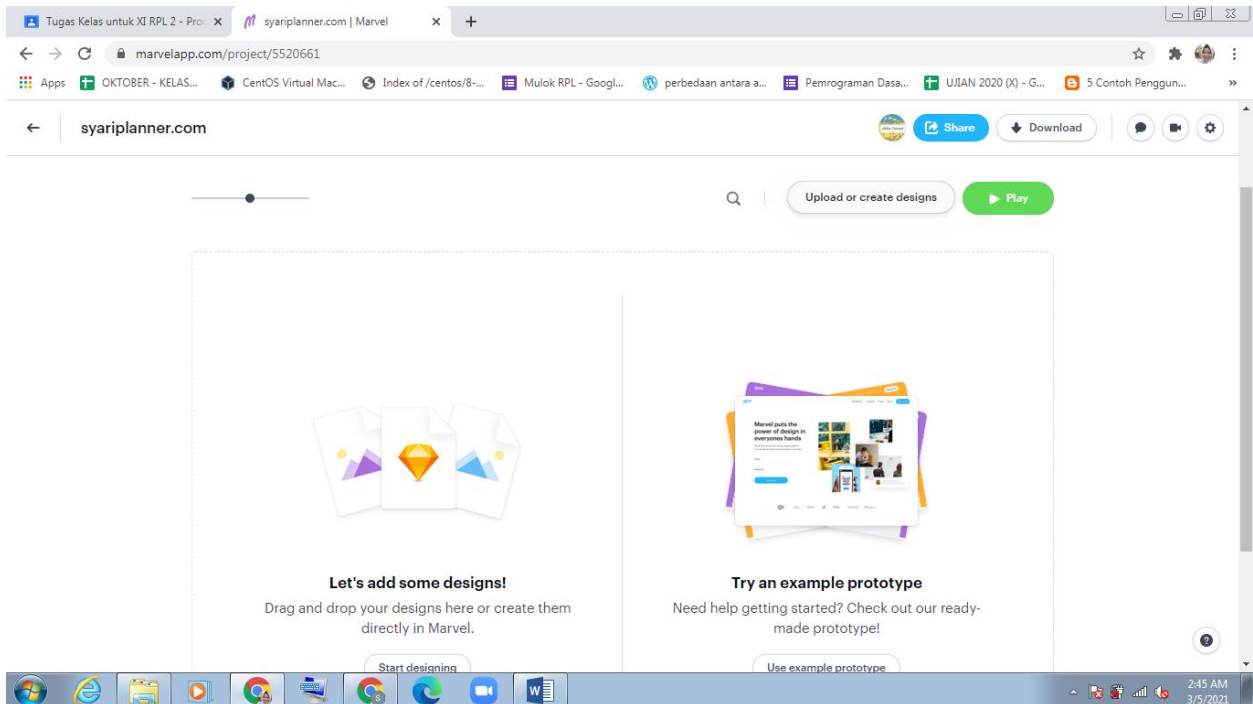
Tugas Kelas untuk XI RPL 2 - Pro ×
syariplanner.com | Marvel ×
+

marvelapp.com/project/5520661

Apps
OKTOBER - KELAS...
CentOS Virtual Mac...
Index of /centos/8-...
Mulok RPL - Googl...
perbedaan antara a...
Pemrograman Dasa...
UJIAN 2020 (X) - G...
5 Contoh Penggun...

syariplanner.com
Share
Download

Upload or create designs
Play

Marvel puts the power of design in everyones hands

Let's add some designs!
Drag and drop your designs here or create them directly in Marvel.
Start designing

Try an example prototype
Need help getting started? Check out our ready-made prototype!
Use example prototype

?

2:45 AM
3/5/2021